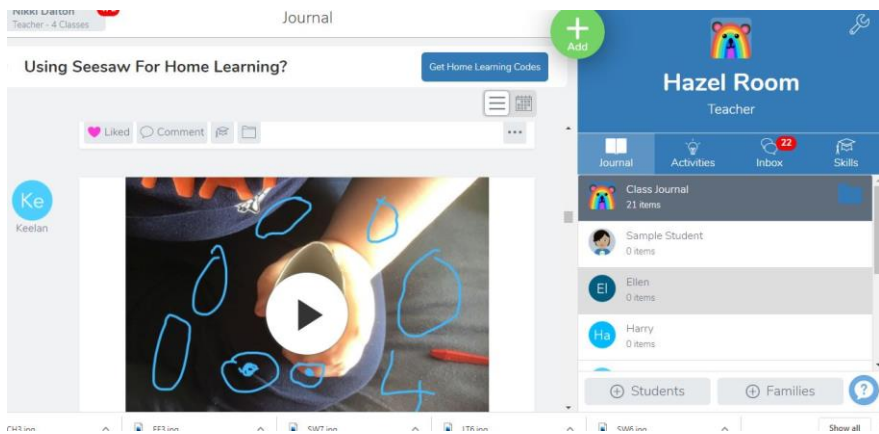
Nikki Dalton
Teacher - 4 Classes

Journal

Using Seesaw For Home Learning?

Get Home Learning Codes

Liked Comment

Ke
Keelan

Add

Hazel Room
Teacher

Journal
Activities
22
Inbox
Skills

Class Journal
21 items

Sample Student
0 items

El
Ellen
0 items

Ha
Harry
0 items

Students
Families

?

CH3.jpg
FF3.jpg
SW7.jpg
LT6.jpg
SW6.jpg
Show all